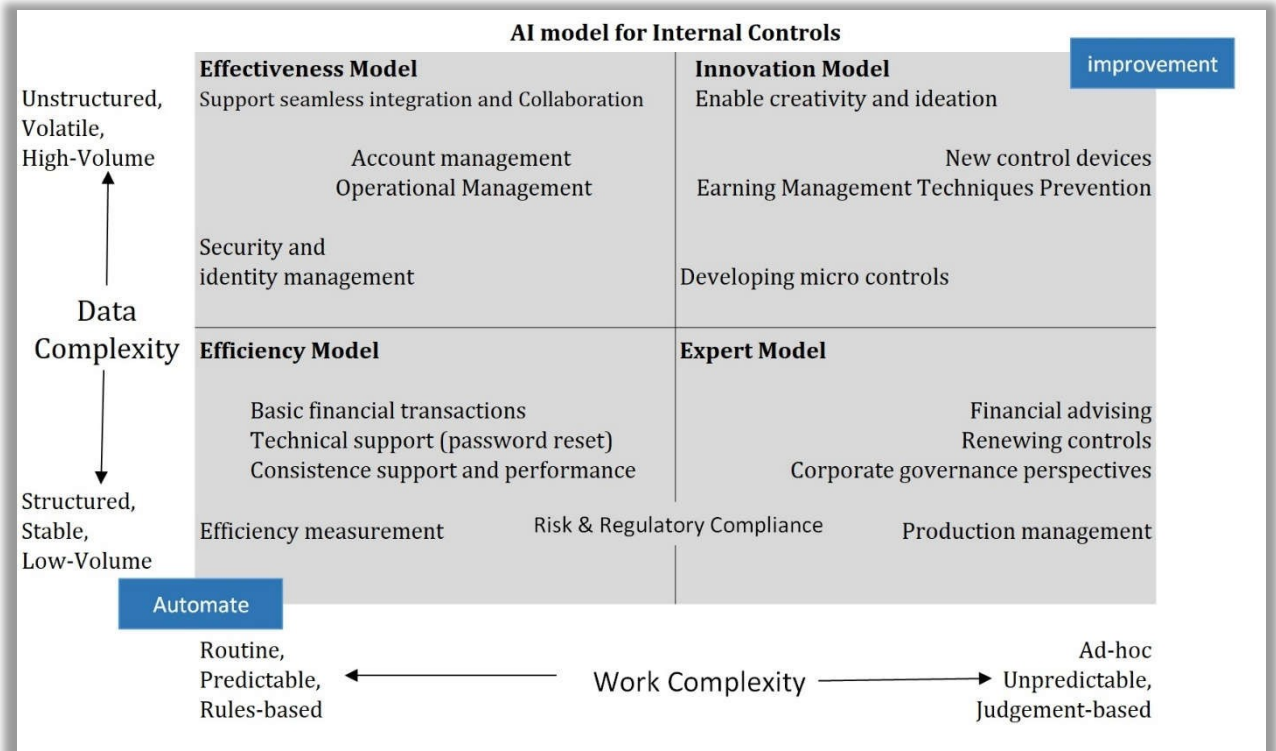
AI model for Internal Controls

improvement

Unstructured, Volatile, High-Volume

Data Complexity

Structured, Stable, Low-Volume

Effectiveness Model
Support seamless integration and Collaboration

Account management
Operational Management

Security and identity management

Innovation Model
Enable creativity and ideation

New control devices
Earning Management Techniques Prevention

Developing micro controls

Efficiency Model

Basic financial transactions
Technical support (password reset)
Consistence support and performance

Efficiency measurement

Expert Model

Financial advising
Renewing controls
Corporate governance perspectives

Production management

Risk & Regulatory Compliance

Automate

Routine, Predictable, Rules-based

Work Complexity

Ad-hoc Unpredictable, Judgement-based